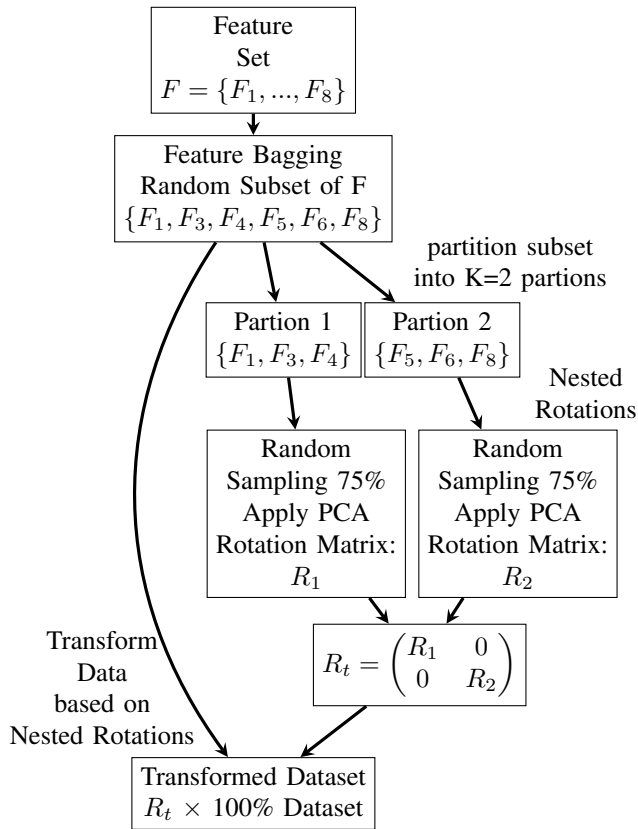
Feature Set
$F = \{F_1, ..., F_8\}$

Feature Bagging
Random Subset of F
$\{F_1, F_3, F_4, F_5, F_6, F_8\}$

partition subset into K=2 partions

Partion 1
$\{F_1, F_3, F_4\}$

Partion 2
$\{F_5, F_6, F_8\}$

Nested Rotations

Random Sampling 75% Apply PCA Rotation Matrix: $R_1$

Random Sampling 75% Apply PCA Rotation Matrix: $R_2$

Transform Data based on Nested Rotations

$R_t = \begin{pmatrix} R_1 & 0 \\ 0 & R_2 \end{pmatrix}$

Transformed Dataset
$R_t \times 100\%$ Dataset